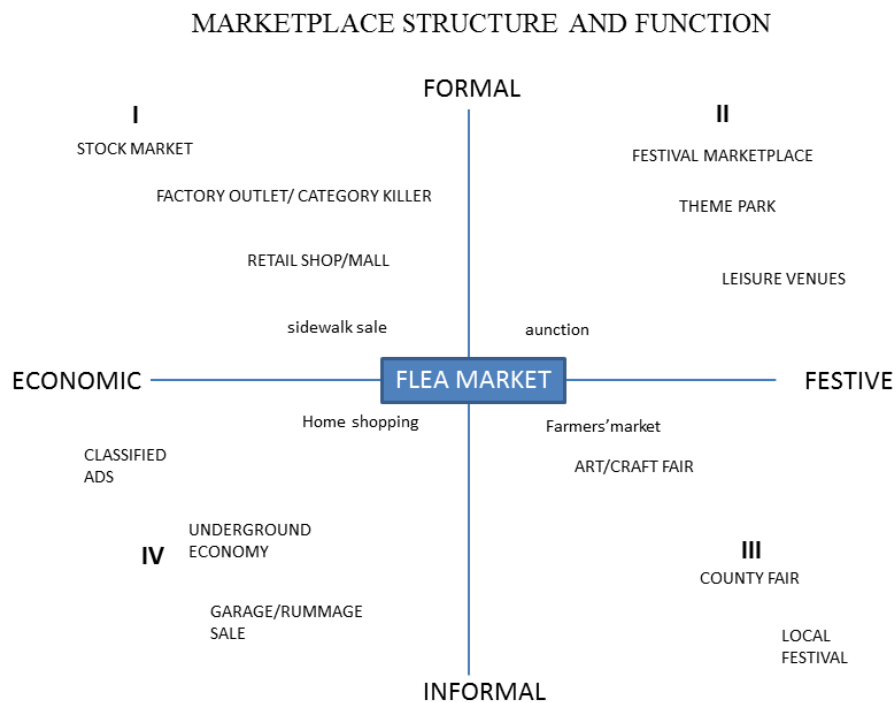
MARKETPLACE STRUCTURE AND FUNCTION

FORMAL

I

II

STOCK MARKET

FESTIVAL MARKETPLACE

FACTORY OUTLET/ CATEGORY KILLER

THEME PARK

RETAIL SHOP/MALL

LEISURE VENUES

sidewalk sale

aunction

ECONOMIC

FLEA MARKET

FESTIVE

Home shopping

Farmers'market

CLASSIFIED ADS

ART/CRAFT FAIR

UNDERGROUND ECONOMY

IV

III

COUNTY FAIR

GARAGE/RUMMAGE SALE

LOCAL FESTIVAL

INFORMAL